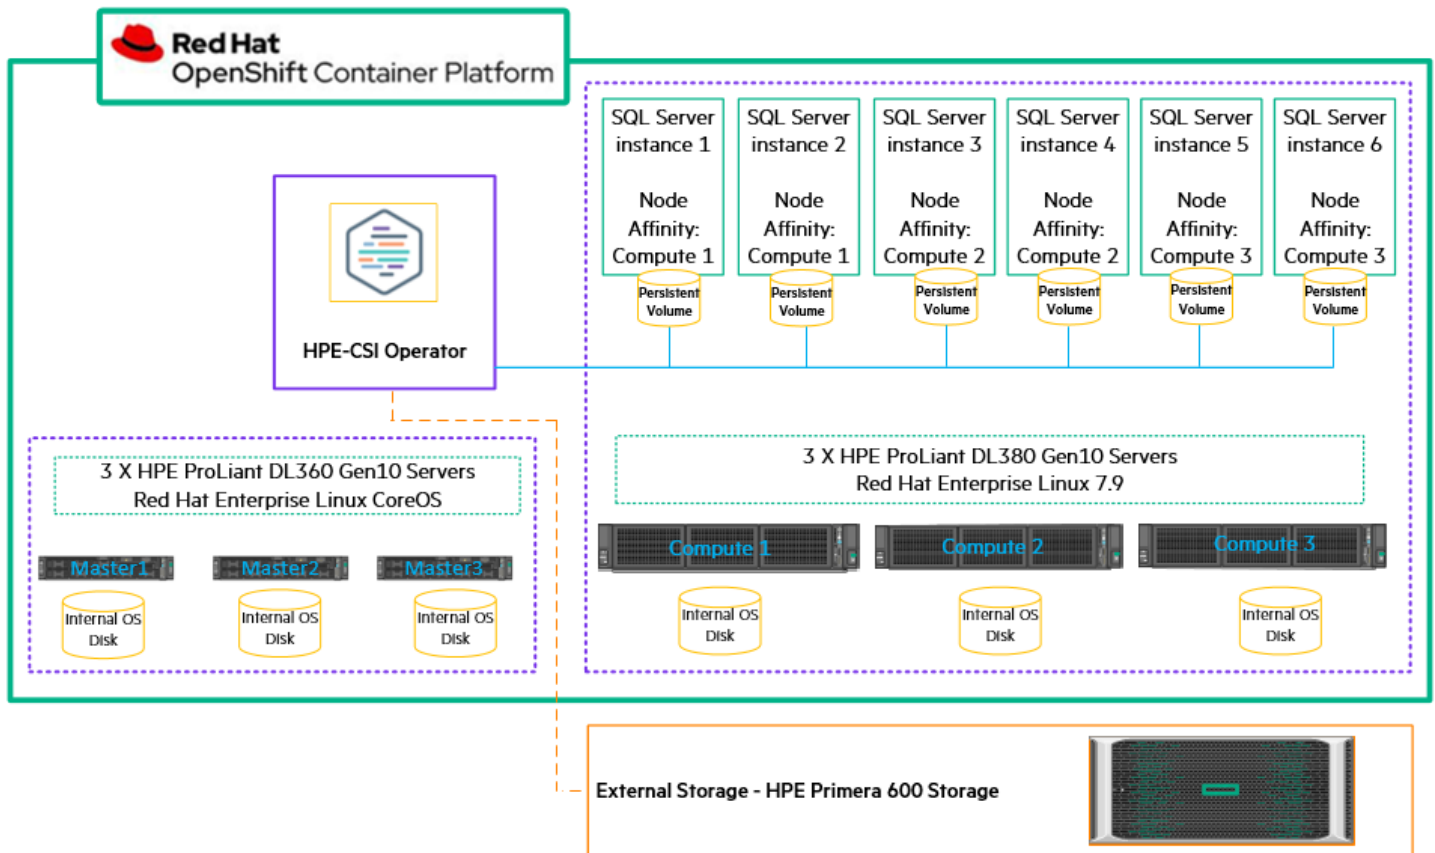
Red Hat
OpenShift Container Platform

SQL Server instance 1

Node Affinity: Compute 1

Persistent Volume

SQL Server instance 2

Node Affinity: Compute 1

Persistent Volume

SQL Server instance 3

Node Affinity: Compute 2

Persistent Volume

SQL Server instance 4

Node Affinity: Compute 2

Persistent Volume

SQL Server instance 5

Node Affinity: Compute 3

Persistent Volume

SQL Server instance 6

Node Affinity: Compute 3

Persistent Volume

HPE-CSI Operator

3 X HPE ProLiant DL360 Gen10 Servers
Red Hat Enterprise Linux CoreOS

Master1

Master2

Master3

Internal OS Disk

Internal OS Disk

Internal OS Disk

3 X HPE ProLiant DL380 Gen10 Servers
Red Hat Enterprise Linux 7.9

Compute 1

Compute 2

Compute 3

Internal OS Disk

Internal OS Disk

Internal OS Disk

External Storage - HPE Primera 600 Storage